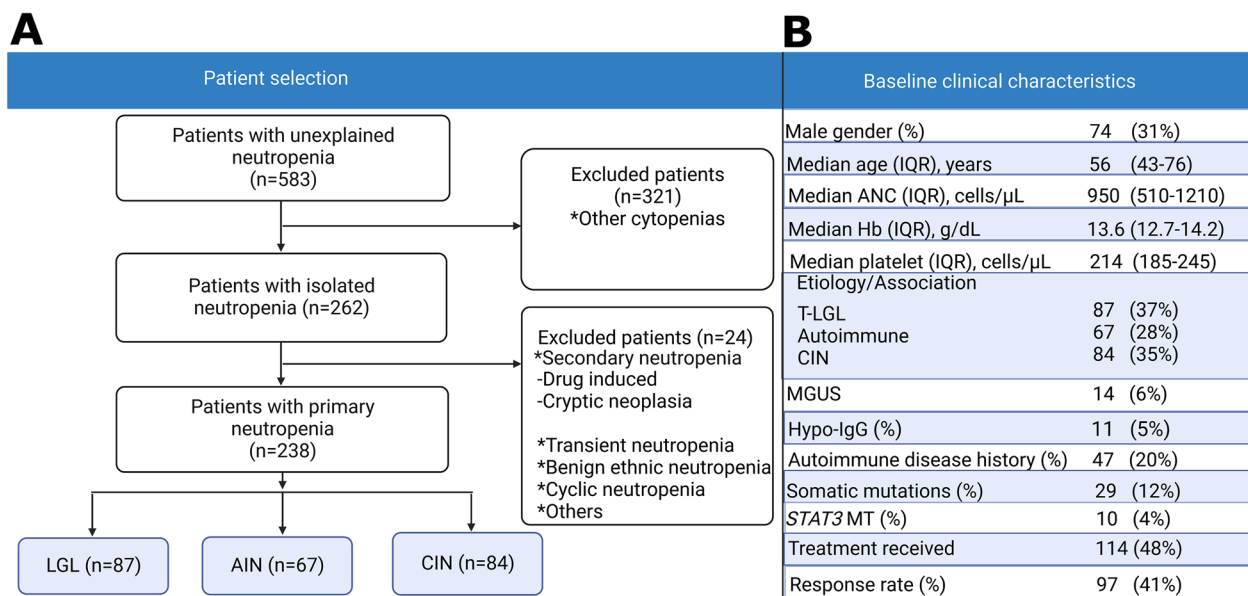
A

Patient selection

Patients with unexplained neutropenia (n=583)

Excluded patients (n=321) *Other cytopenias

Patients with isolated neutropenia (n=262)

Excluded patients (n=24)
*Secondary neutropenia
-Drug induced
-Cryptic neoplasia

*Transient neutropenia
*Benign ethnic neutropenia
*Cyclic neutropenia
*Others

Patients with primary neutropenia (n=238)

LGL (n=87)

AIN (n=67)

CIN (n=84)

B

Baseline clinical characteristics

| | |
|---|---|
| Male gender (%) | 74 (31%) |
| Median age (IQR), years | 56 (43-76) |
| Median ANC (IQR), cells/µL | 950 (510-1210) |
| Median Hb (IQR), g/dL | 13.6 (12.7-14.2) |
| Median platelet (IQR), cells/µL | 214 (185-245) |
| Etiology/Association | |
| T-LGL | 87 (37%) |
| Autoimmune | 67 (28%) |
| CIN | 84 (35%) |
| MGUS | 14 (6%) |
| Hypo-IgG (%) | 11 (5%) |
| Autoimmune disease history (%) | 47 (20%) |
| Somatic mutations (%) | 29 (12%) |
| STAT3 MT (%) | 10 (4%) |
| Treatment received | 114 (48%) |
| Response rate (%) | 97 (41%) |